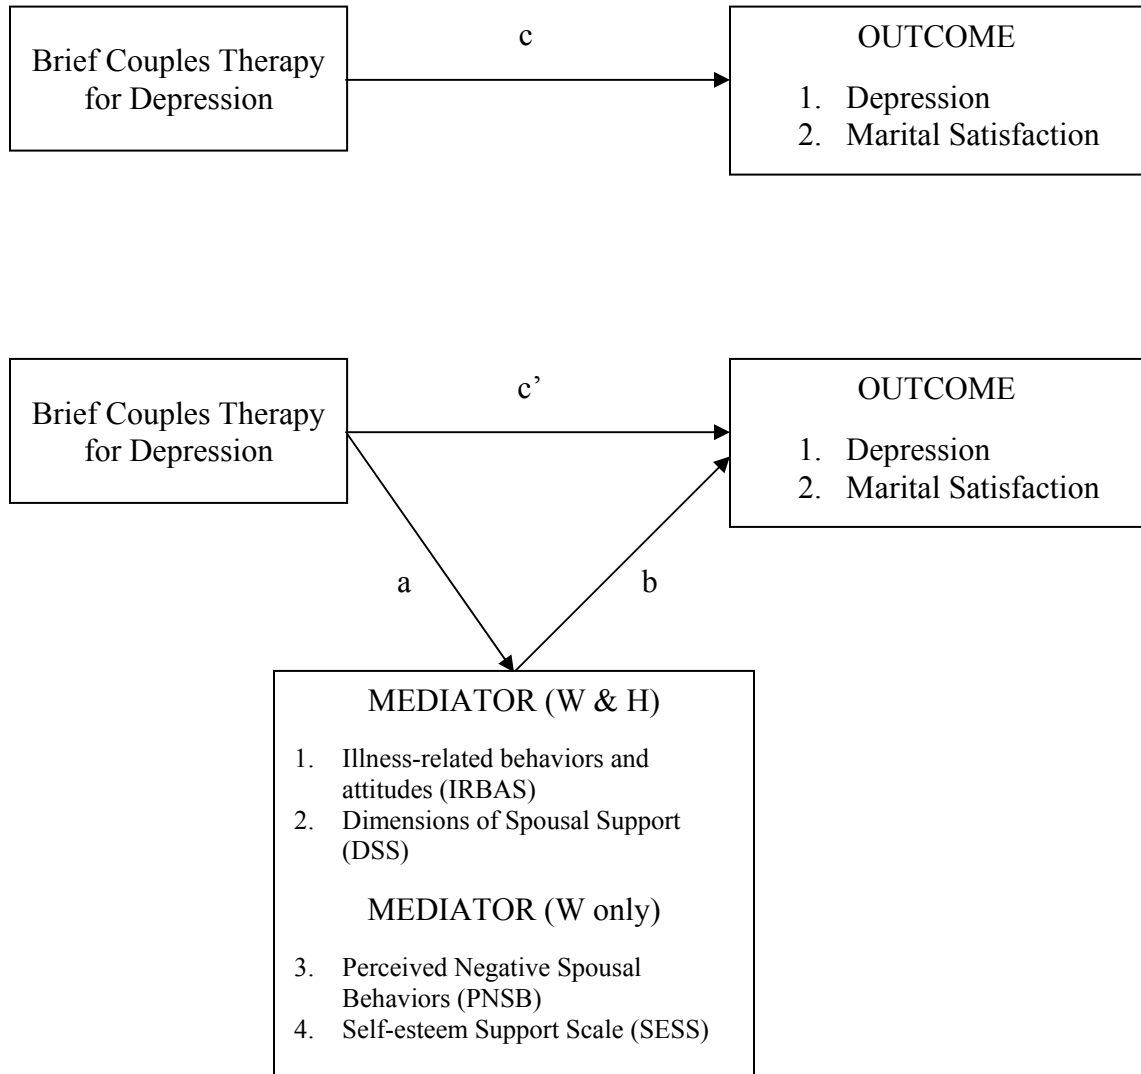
Brief Couples Therapy for Depression

c

OUTCOME

1. Depression
2. Marital Satisfaction

Brief Couples Therapy for Depression

c’

OUTCOME

1. Depression
2. Marital Satisfaction

a

b

MEDIATOR (W & H)

1. Illness-related behaviors and attitudes (IRBAS)
2. Dimensions of Spousal Support (DSS)

MEDIATOR (W only)

3. Perceived Negative Spousal Behaviors (PNSB)
4. Self-esteem Support Scale (SESS)